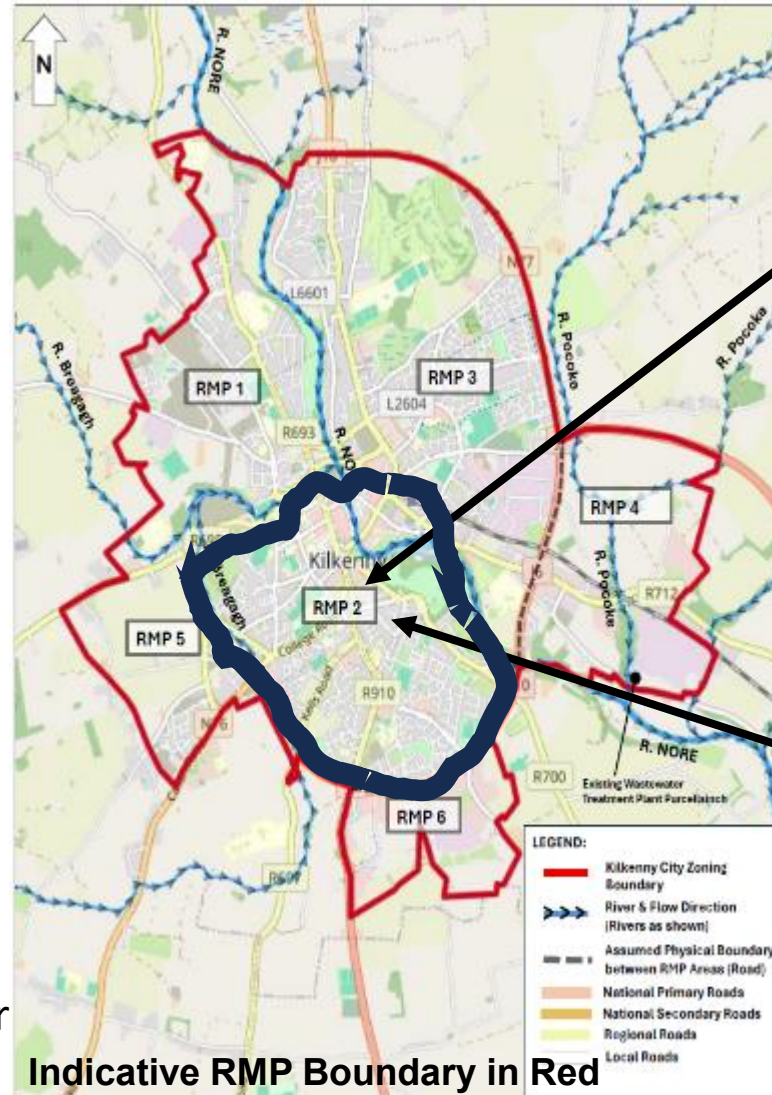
N

R. NORE

L6601

N77

R. Breagagh

RMP 1

RMP 3

R. Pococke

R. Pococke

L2604

R693

R. NO

RMP 4

Kilkenny

RMP 2

R712

R. Pococke

RMP 5

College Rd

Kells Road

R910

R. NORE

N

R700

Existing Wastewater Treatment Plant Purcellsinch

RMP 6

R697

LEGEND:

Kilkenny City Zoning Boundary

River & Flow Direction (Rivers as shown)

Assumed Physical Boundary between RMP Areas (Road)

National Primary Roads

National Secondary Roads

Regional Roads

Local Roads

Indicative RMP Boundary in Red